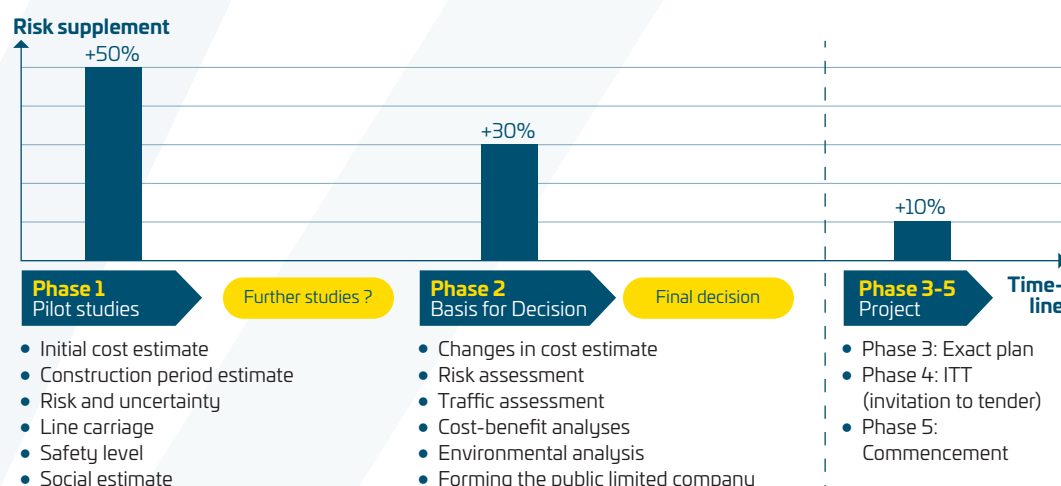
Risk supplement

+50%

+30%

+10%

Phase 1
Pilot studies

Further studies ?

Phase 2
Basis for Decision

Final decision

Phase 3-5
Project

Time-line

• Initial cost estimate
• Construction period estimate
• Risk and uncertainty
• Line carriage
• Safety level
• Social estimate

• Changes in cost estimate
• Risk assessment
• Traffic assessment
• Cost-benefit analyses
• Environmental analysis
• Forming the public limited company

• Phase 3: Exact plan
• Phase 4: ITT (invitation to tender)
• Phase 5: Commencement